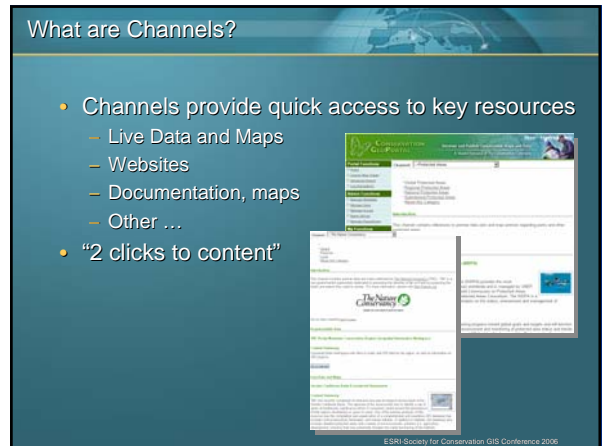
What are Channels?

• Channels provide quick access to key resources
– Live Data and Maps
– Websites
– Documentation, maps
– Other …
• "2 clicks to content"

The Nature Conservancy

ESRI-Society for Conservation GIS Conference 2006